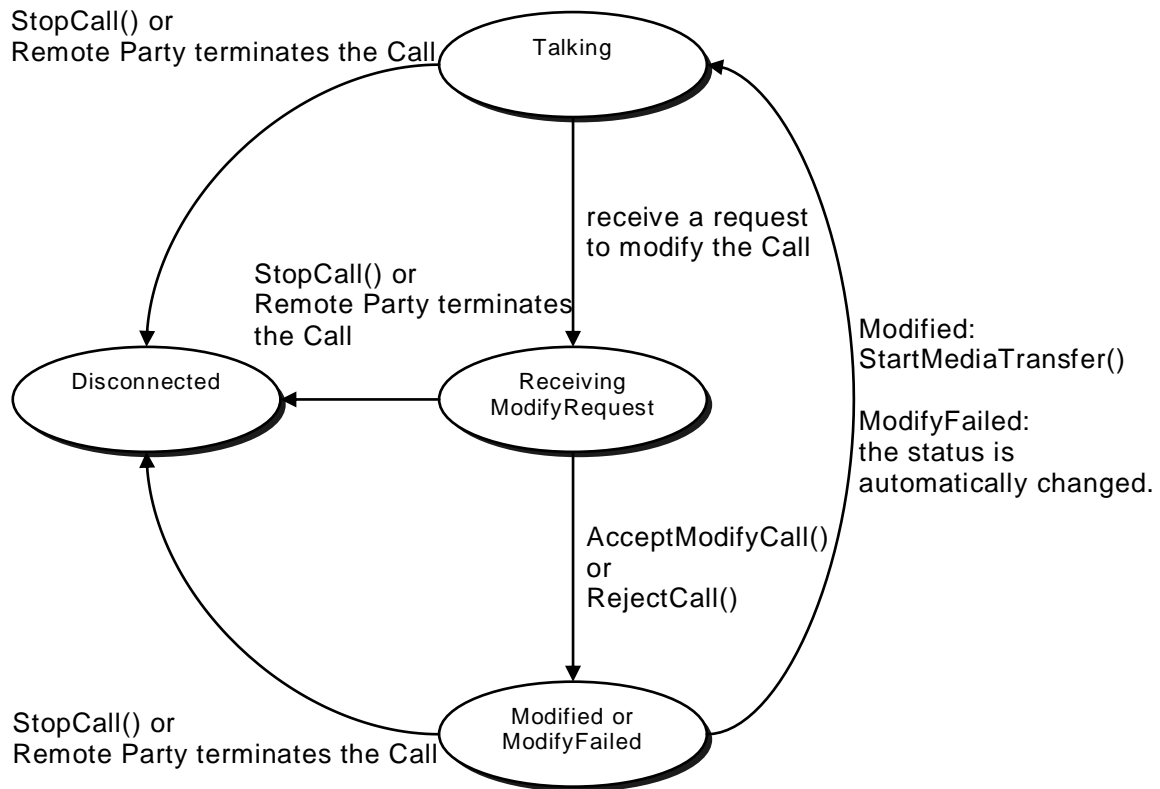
StopCall() or
Remote Party terminates the Call

Talking

receive a request to modify the Call

StopCall() or
Remote Party terminates the Call

Modified:
StartMediaTransfer()

ModifyFailed:
the status is automatically changed.

Disconnected

Receiving
ModifyRequest

AcceptModifyCall()
or
RejectCall()

StopCall() or
Remote Party terminates the Call

Modified or
ModifyFailed